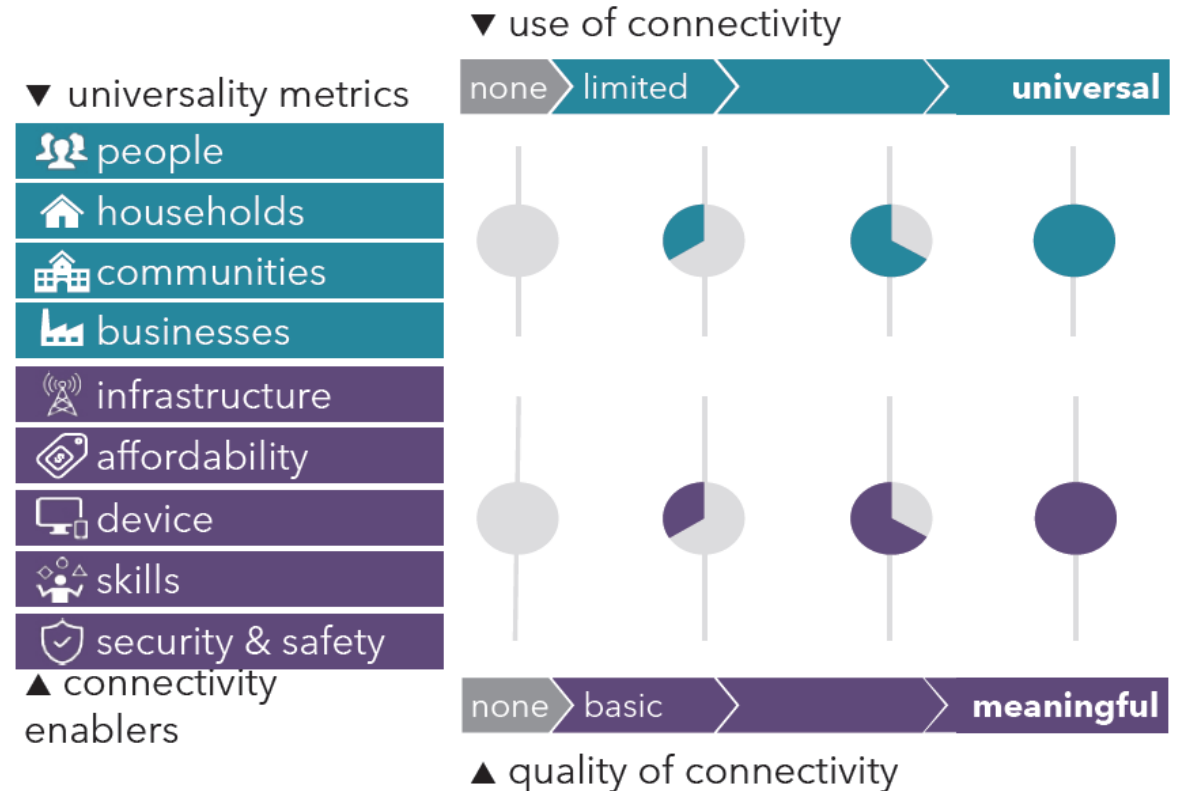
▼ use of connectivity

none limited universal

▼ universality metrics

people

households

communities

businesses

infrastructure

affordability

device

skills

security & safety

▲ connectivity enablers

none basic meaningful

▲ quality of connectivity